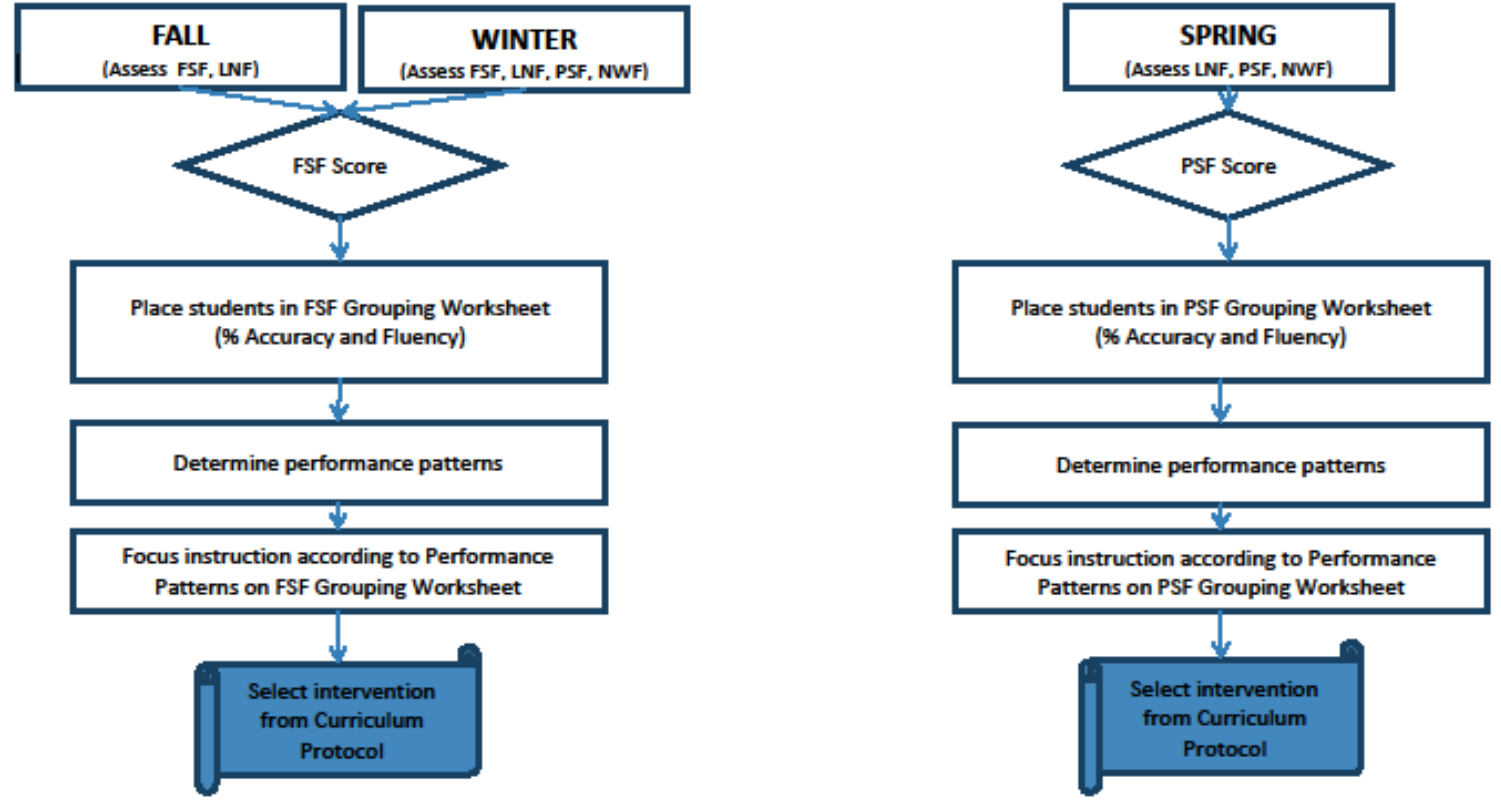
FALL
(Assess FSF, LNF)

WINTER
(Assess FSF, LNF, PSF, NWF)

FSF Score

Place students in FSF Grouping Worksheet
(% Accuracy and Fluency)

Determine performance patterns

Focus instruction according to Performance Patterns on FSF Grouping Worksheet

Select intervention from Curriculum Protocol

SPRING
(Assess LNF, PSF, NWF)

PSF Score

Place students in PSF Grouping Worksheet
(% Accuracy and Fluency)

Determine performance patterns

Focus instruction according to Performance Patterns on PSF Grouping Worksheet

Select intervention from Curriculum Protocol